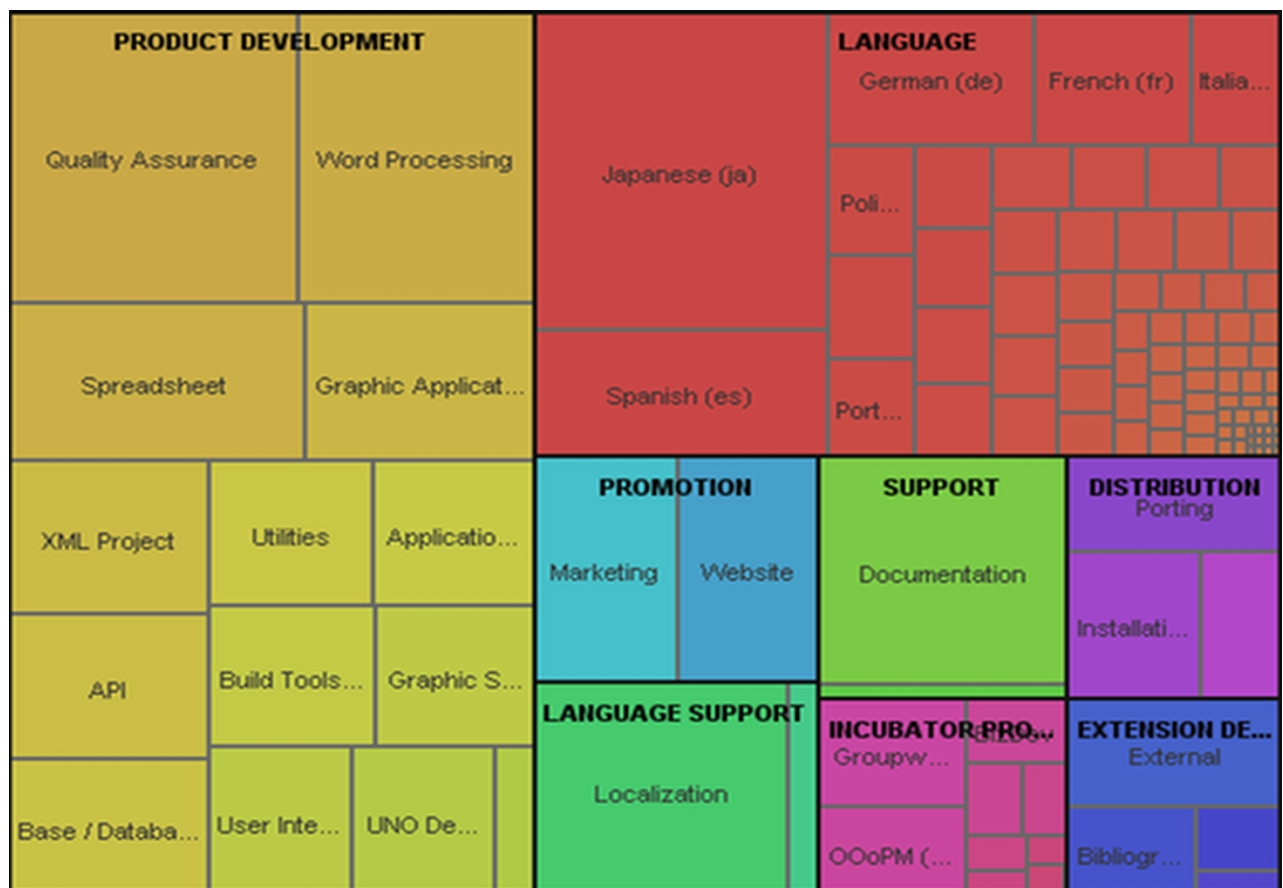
PRODUCT DEVELOPMENT

Quality Assurance

Word Processing

Spreadsheet

Graphic Applicat...

XML Project

Utilities

Applicatio...

API

Build Tools...

Graphic S...

Base / Databa...

User Inte...

UNO De...

LANGUAGE

German (de)

French (fr)

Italia...

Japanese (ja)

Poli...

Spanish (es)

Port...

PROMOTION

Marketing

Website

SUPPORT

Documentation

DISTRIBUTION

Porting

Installati...

LANGUAGE SUPPORT

Localization

INCUBATOR PRO...

Groupw...

OOoPM (...

EXTENSION DE...

External

Bibliogr...